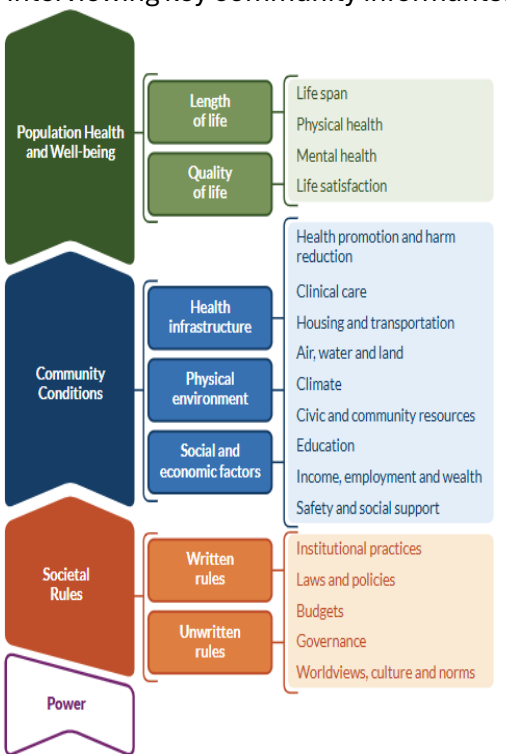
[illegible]

Population Health and Well-being

Length of life

Quality of life

Life span

Physical health

Mental health

Life satisfaction

Community Conditions

Health infrastructure

Physical environment

Social and economic factors

Health promotion and harm reduction

Clinical care

Housing and transportation

Air, water and land

Climate

Civic and community resources

Education

Income, employment and wealth

Safety and social support

Societal Rules

Written rules

Unwritten rules

Institutional practices

Laws and policies

Budgets

Governance

Worldviews, culture and norms

Power